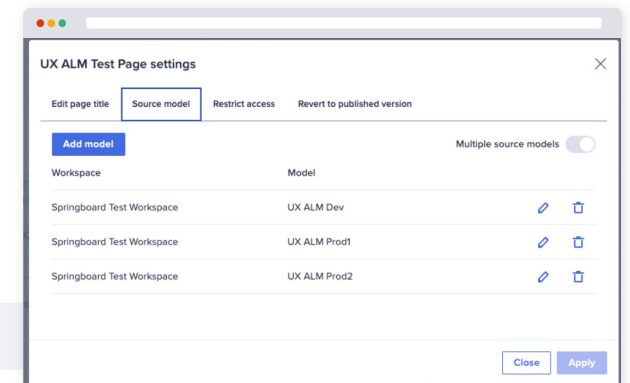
UX ALM Test Page settings

Edit page title | Source model | Restrict access | Revert to published version

Add model

Multiple source models

| Workspace | Model |
|---|---|
| Springboard Test Workspace | UX ALM Dev |
| Springboard Test Workspace | UX ALM Prod1 |
| Springboard Test Workspace | UX ALM Prod2 |

Close

Apply